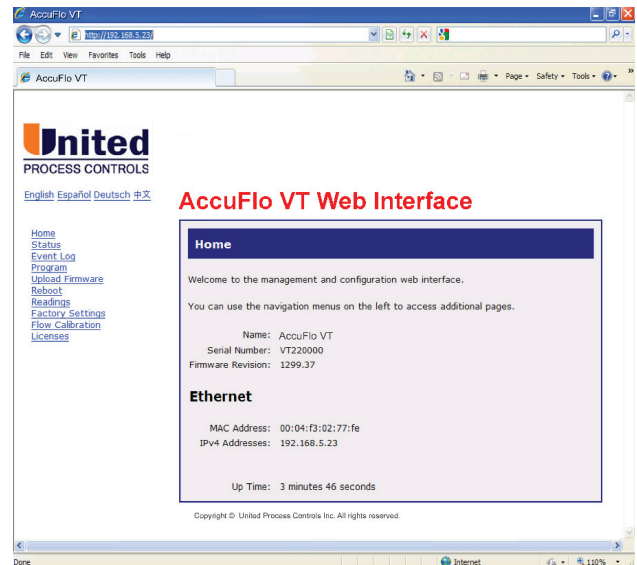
AccuFlo VT

http://192.168.5.23/

File Edit View Favorites Tools Help

AccuFlo VT

Page ▾ Safety ▾ Tools ▾

United
PROCESS CONTROLS

English Español Deutsch 中文

AccuFlo VT Web Interface

Home
Status
Event Log
Program
Upload Firmware
Reboot
Readings
Factory Settings
Flow Calibration
Licenses

Home

Welcome to the management and configuration web interface.

You can use the navigation menus on the left to access additional pages.

| | |
|---|---|
| Name: | AccuFlo VT |
| Serial Number: | VT220000 |
| Firmware Revision: | 1299.37 |

Ethernet

| | |
|---|---|
| MAC Address: | 00:04:f3:02:77:fe |
| IPv4 Addresses: | 192.168.5.23 |

Up Time: 3 minutes 46 seconds

Copyright © United Process Controls Inc. All rights reserved.

Done

Internet

110%